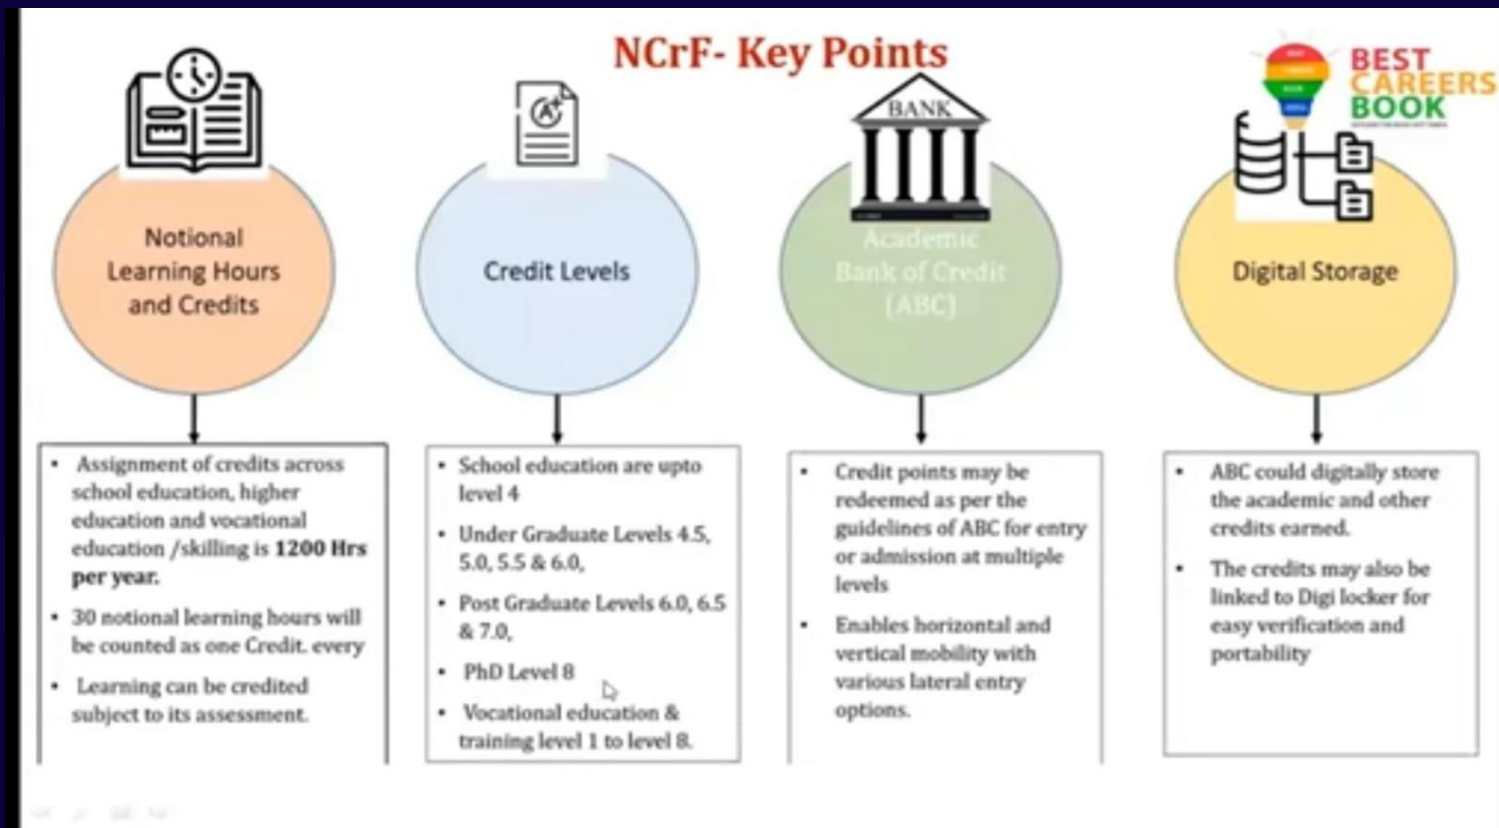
NCrF- Key Points

BEST CAREERS BOOK

Notional Learning Hours and Credits

- Assignment of credits across school education, higher education and vocational education /skilling is **1200 Hrs per year.**
- 30 notional learning hours will be counted as one Credit. every
- Learning can be credited subject to its assessment.

Credit Levels

- School education are upto level 4
- Under Graduate Levels 4.5, 5.0, 5.5 & 6.0,
- Post Graduate Levels 6.0, 6.5 & 7.0,
- PhD Level 8
- Vocational education & training level 1 to level 8.

BANK

Academic Bank of Credit (ABC)

- Credit points may be redeemed as per the guidelines of ABC for entry or admission at multiple levels
- Enables horizontal and vertical mobility with various lateral entry options.

Digital Storage

- ABC could digitally store the academic and other credits earned.
- The credits may also be linked to Digi locker for easy verification and portability